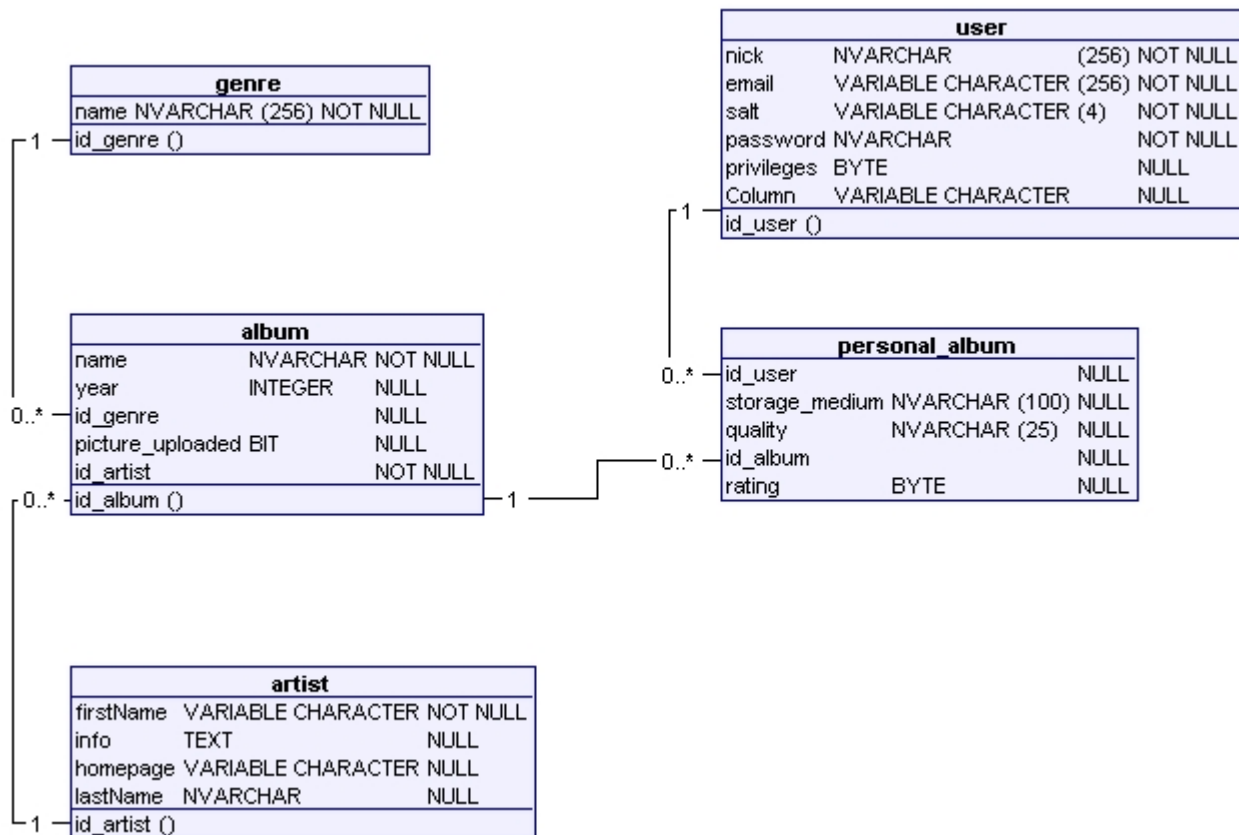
user

| nick | NVARCHAR | (256) NOT NULL |
|---|---|---|
| email | VARIABLE CHARACTER (256) | NOT NULL |
| salt | VARIABLE CHARACTER (4) | NOT NULL |
| password | NVARCHAR | NOT NULL |
| privileges | BYTE | NULL |
| Column | VARIABLE CHARACTER | NULL |

id_user ()

genre

name NVARCHAR (256) NOT NULL

id_genre ()

1

1

album

| name | NVARCHAR | NOT NULL |
|---|---|---|
| year | INTEGER | NULL |
| id_genre | | NULL |
| picture_uploaded | BIT | NULL |
| id_artist | | NOT NULL |

id_album ()

0..*

0..*

1

personal_album

| id_user | | NULL |
|---|---|---|
| storage_medium | NVARCHAR (100) | NULL |
| quality | NVARCHAR (25) | NULL |
| id_album | | NULL |
| rating | BYTE | NULL |

0..*

0..*

artist

| firstName | VARIABLE CHARACTER | NOT NULL |
|---|---|---|
| info | TEXT | NULL |
| homepage | VARIABLE CHARACTER | NULL |
| lastName | NVARCHAR | NULL |

id_artist ()

1